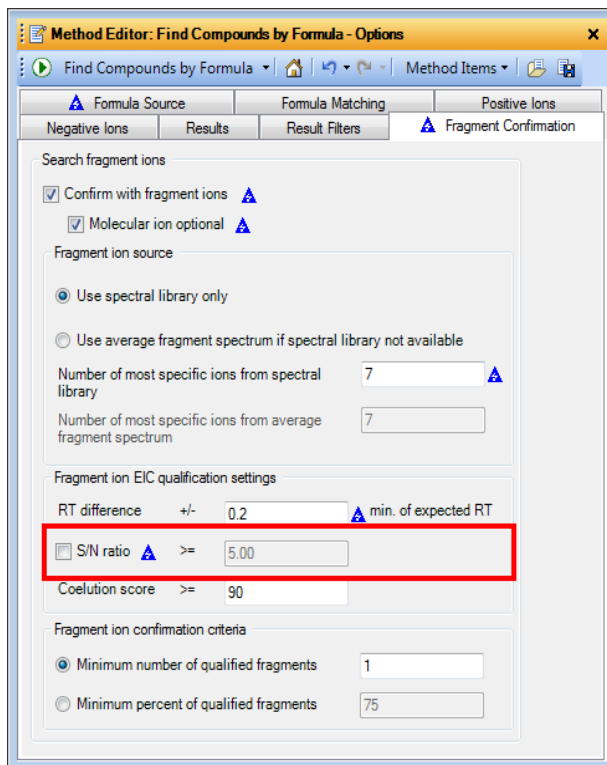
Method Editor: Find Compounds by Formula - Options

Find Compounds by Formula ▾ Method Items ▾

Formula Source | Formula Matching | Positive Ions
Negative Ions | Results | Result Filters | Fragment Confirmation

Search fragment ions

Confirm with fragment ions

Molecular ion optional

Fragment ion source

Use spectral library only

Use average fragment spectrum if spectral library not available

Number of most specific ions from spectral library 7

Number of most specific ions from average fragment spectrum 7

Fragment ion EIC qualification settings

RT difference +/- 0.2 min. of expected RT

S/N ratio >= 5.00

Coelution score >= 90

Fragment ion confirmation criteria

Minimum number of qualified fragments 1

Minimum percent of qualified fragments 75